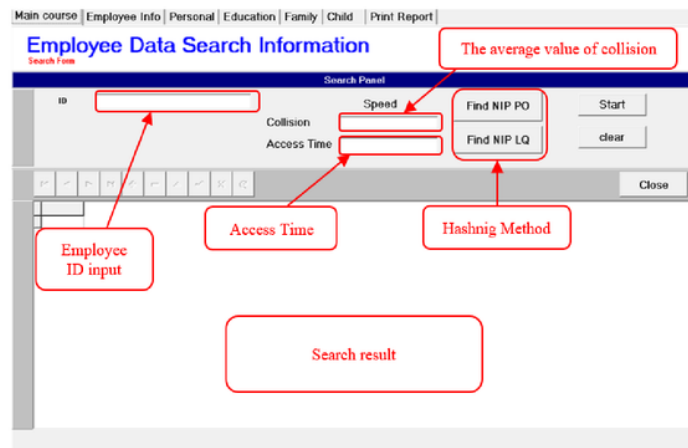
Main course | Employee Info | Personal | Education | Family | Child | Print Report

Employee Data Search Information
Search Form

The average value of collision

Search Panel

ID

Speed

Collision

Access Time

Find NIP PO

Find NIP LQ

Start

clear

Close

Employee ID input

Access Time

Hashnig Method

Search result